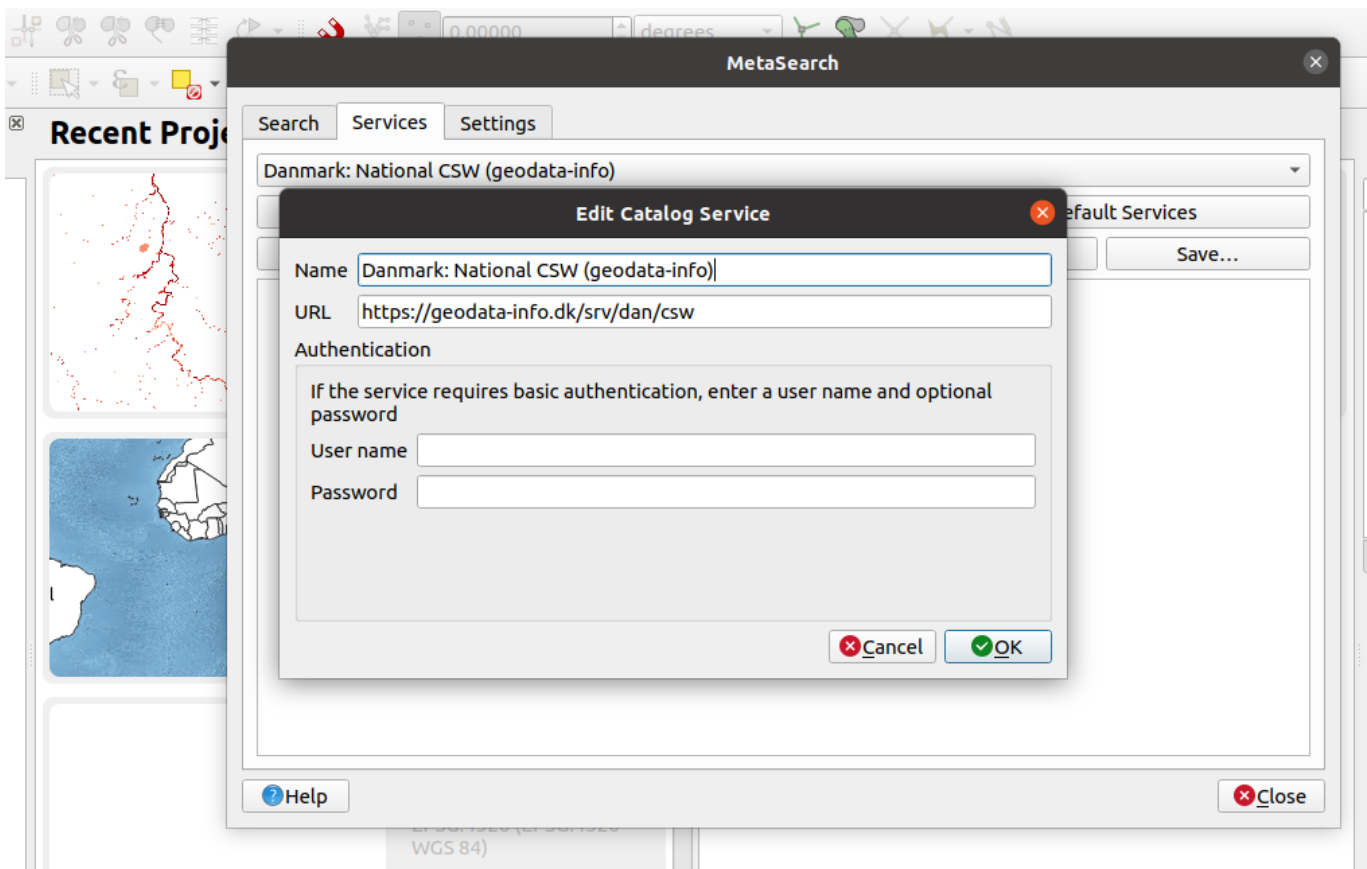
0.00000
degrees

MetaSearch

Recent Proje

Search
Services
Settings

Danmark: National CSW (geodata-info)

efault Services

Save...

Edit Catalog Service

Name Danmark: National CSW (geodata-info)

URL https://geodata-info.dk/srv/dan/csw

Authentication

If the service requires basic authentication, enter a user name and optional password

User name

Password

Cancel
OK

Help

Close

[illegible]
WGS 84)